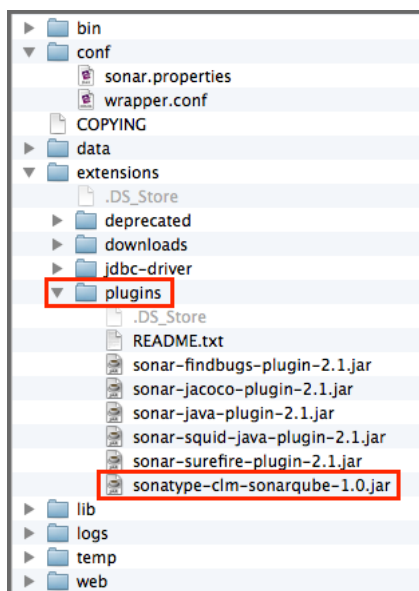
bin
conf
sonar.properties
wrapper.conf
COPYING
data
extensions
.DS_Store
deprecated
downloads
jdbc-driver
plugins
.DS_Store
README.txt
sonar-findbugs-plugin-2.1.jar
sonar-jacoco-plugin-2.1.jar
sonar-java-plugin-2.1.jar
sonar-squid-java-plugin-2.1.jar
sonar-surefire-plugin-2.1.jar
sonatype-clm-sonarqube-1.0.jar
lib
logs
temp
web